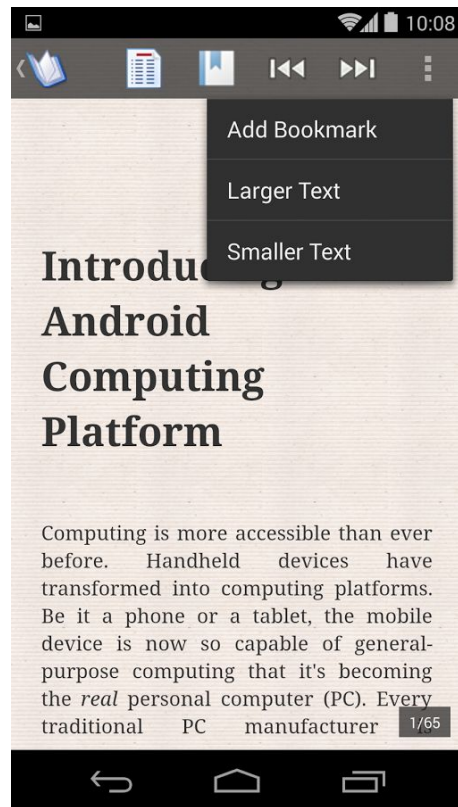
10:08

Add Bookmark

Larger Text

Smaller Text

Introdu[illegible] Android Computing Platform

Computing is more accessible than ever before. Handheld devices have transformed into computing platforms. Be it a phone or a tablet, the mobile device is now so capable of general-purpose computing that it's becoming the *real* personal computer (PC). Every traditional PC manufacturer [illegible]

1/65